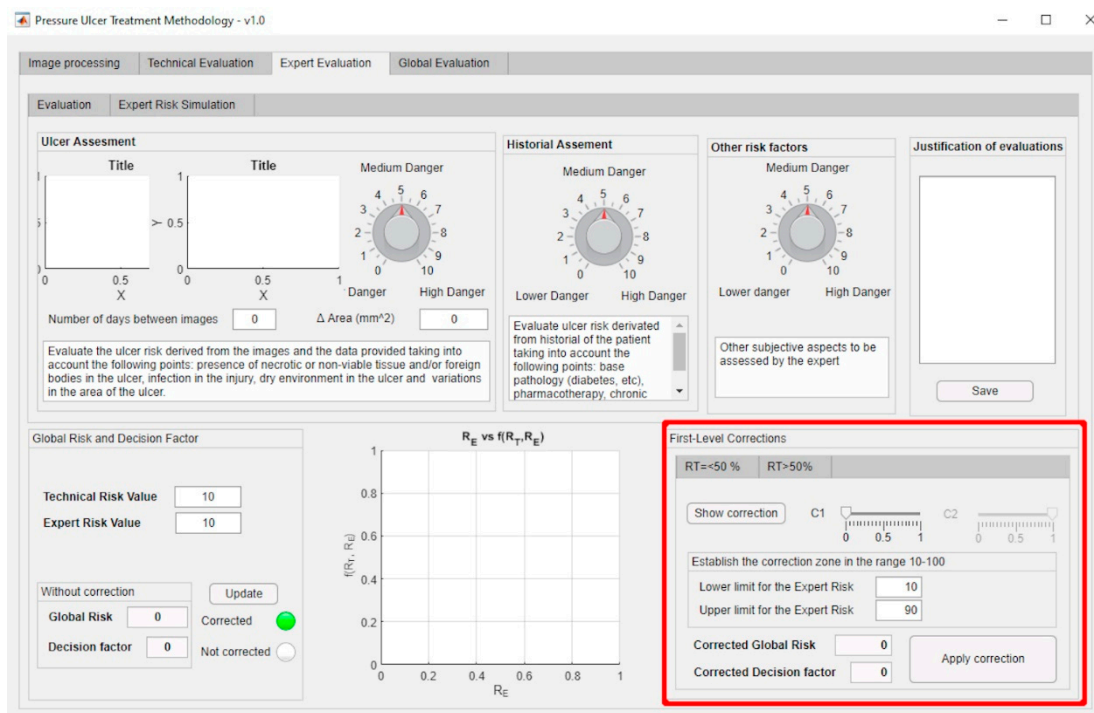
Pressure Ulcer Treatment Methodology - v1.0

Image processing | Technical Evaluation | Expert Evaluation | Global Evaluation

Evaluation | Expert Risk Simulation

Ulcer Assesment

Title

Title

1
5
0
0 0.5
X

1
Y 0.5
0
0 0.5 1
X

Medium Danger

4 5 6
3 7
2 8
1 9
0 10

Danger High Danger

Number of days between images 0

Δ Area (mm^2) 0

Evaluate the ulcer risk derived from the images and the data provided taking into account the following points: presence of necrotic or non-viable tissue and/or foreign bodies in the ulcer, infection in the injury, dry environment in the ulcer and variations in the area of the ulcer.

Historial Assement

Medium Danger

4 5 6
3 7
2 8
1 9
0 10

Lower Danger High Danger

Evaluate ulcer risk derivated from historial of the patient taking into account the following points: base pathology (diabetes, etc), pharmacotherapy, chronic

Other risk factors

Medium Danger

4 5 6
3 7
2 8
1 9
0 10

Lower danger High Danger

Other subjective aspects to be assessed by the expert

Justification of evaluations

Save

Global Risk and Decision Factor

Technical Risk Value 10

Expert Risk Value 10

Without correction

Global Risk 0

Decision factor 0

Update

Corrected

Not corrected

$R_E$ vs $f(R_T,R_E)$

$f(R_T, R_E)$

1
0.8
0.6
0.4
0.2
0
0 0.2 0.4 0.6 0.8 1
$R_E$

First-Level Corrections

RT=<50 % | RT>50%

Show correction

C1
0 0.5 1

C2
0 0.5 1

Establish the correction zone in the range 10-100

Lower limit for the Expert Risk 10

Upper limit for the Expert Risk 90

Corrected Global Risk 0

Corrected Decision factor 0

Apply correction